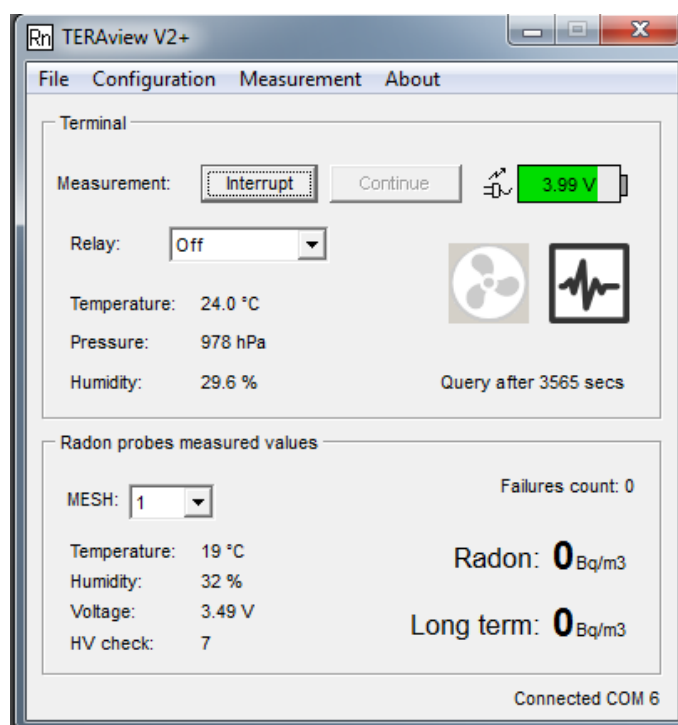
Rn TERAview V2+

File Configuration Measurement About

Terminal

Measurement: Interrupt Continue

3.99 V

Relay: Off

Temperature: 24.0 °C

Pressure: 978 hPa

Humidity: 29.6 %

Query after 3565 secs

Radon probes measured values

MESH: 1

Failures count: 0

Temperature: 19 °C

Humidity: 32 %

Voltage: 3.49 V

HV check: 7

Radon: **0** Bq/m3

Long term: **0** Bq/m3

Connected COM 6